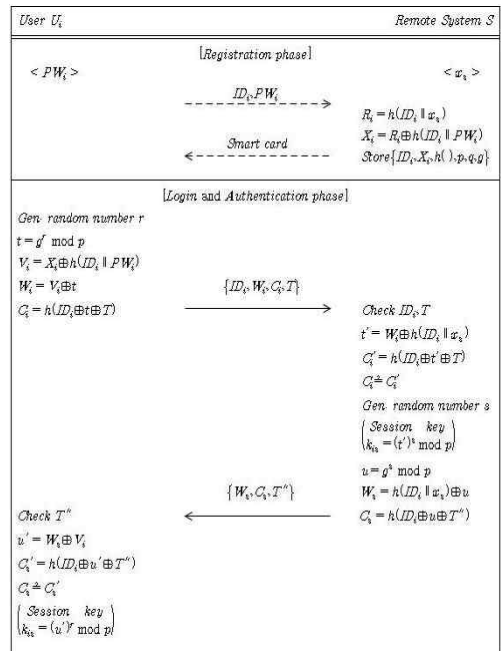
User $U_i$ Remote System $S$

[Registration phase]

$< PW_i >$ $< x_s >$

$ID_i, PW_i$

$R_i = h(ID_i \| x_s)$
$X_i = R_i \oplus h(ID_i \| PW_i)$

Smart card

Store$\{ID_i, X_i, h(\,), p, q, g\}$

[Login and Authentication phase]

Gen random number $r$
$t = g^r \bmod p$
$V_i = X_i \oplus h(ID_i \| PW_i)$
$W_i = V_i \oplus t$
$C_i = h(ID_i \oplus t \oplus T)$

$\{ID_i, W_i, C_i, T\}$

Check $ID_i, T$
$t' = W_i \oplus h(ID_i \| x_s)$
$C_i' = h(ID_i \oplus t' \oplus T)$
$C_i \doteq C_i'$
Gen random number $s$
$\begin{pmatrix} \text{Session key} \\ k_{is} = (t')^s \bmod p \end{pmatrix}$
$u = g^s \bmod p$
$W_s = h(ID_i \| x_s) \oplus u$
$C_s = h(ID_i \oplus u \oplus T'')$

$\{W_s, C_s, T''\}$

Check $T''$
$u' = W_s \oplus V_i$
$C_s' = h(ID_i \oplus u' \oplus T'')$
$C_s \doteq C_s'$
$\begin{pmatrix} \text{Session key} \\ k_{is} = (u')^r \bmod p \end{pmatrix}$